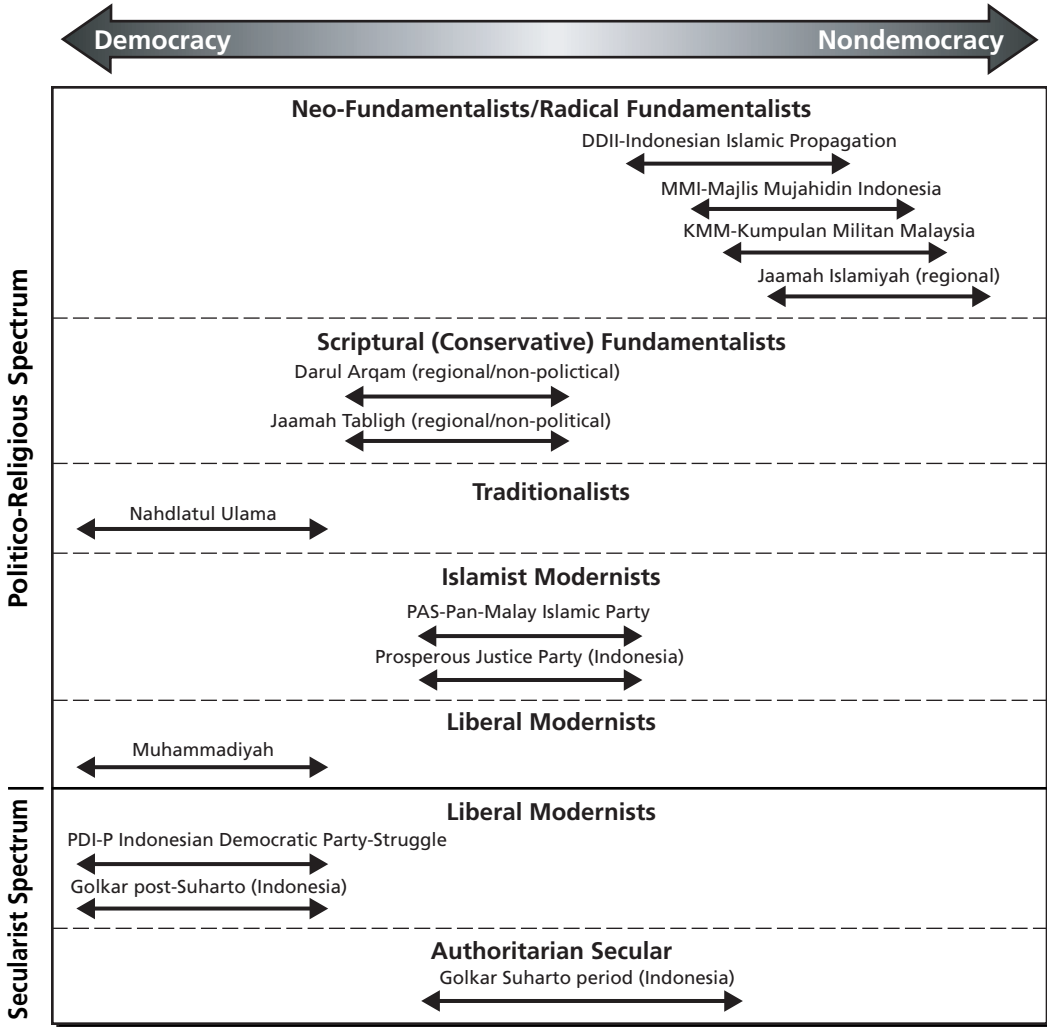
Democracy
Nondemocracy

Politico-Religious Spectrum

Neo-Fundamentalists/Radical Fundamentalists
DDII-Indonesian Islamic Propagation
MMI-Majlis Mujahidin Indonesia
KMM-Kumpulan Militan Malaysia
Jaamah Islamiyah (regional)

Scriptural (Conservative) Fundamentalists
Darul Arqam (regional/non-polictical)
Jaamah Tabligh (regional/non-political)

Traditionalists
Nahdlatul Ulama

Islamist Modernists
PAS-Pan-Malay Islamic Party
Prosperous Justice Party (Indonesia)

Liberal Modernists
Muhammadiyah

Secularist Spectrum

Liberal Modernists
PDI-P Indonesian Democratic Party-Struggle
Golkar post-Suharto (Indonesia)

Authoritarian Secular
Golkar Suharto period (Indonesia)